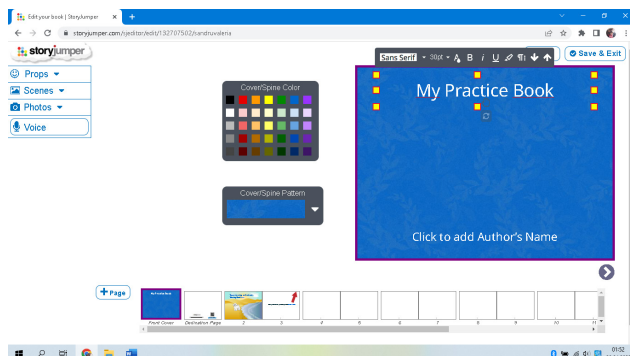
Edit your book | StoryJumper ×
storyjumper.com/sjeditor/edit/132707502/sandruvalena

storyjumper

Props
Scenes
Photos
Voice

Sans Serif 30pt B I U

Save & Exit

Cover/Spine Color

Cover/Spine Pattern

My Practice Book

Click to add Author's Name

+ Page

My Practice Book

Front Cover
Dedication Page
2
3
4
5
6
7
8
9
10
11

01:52